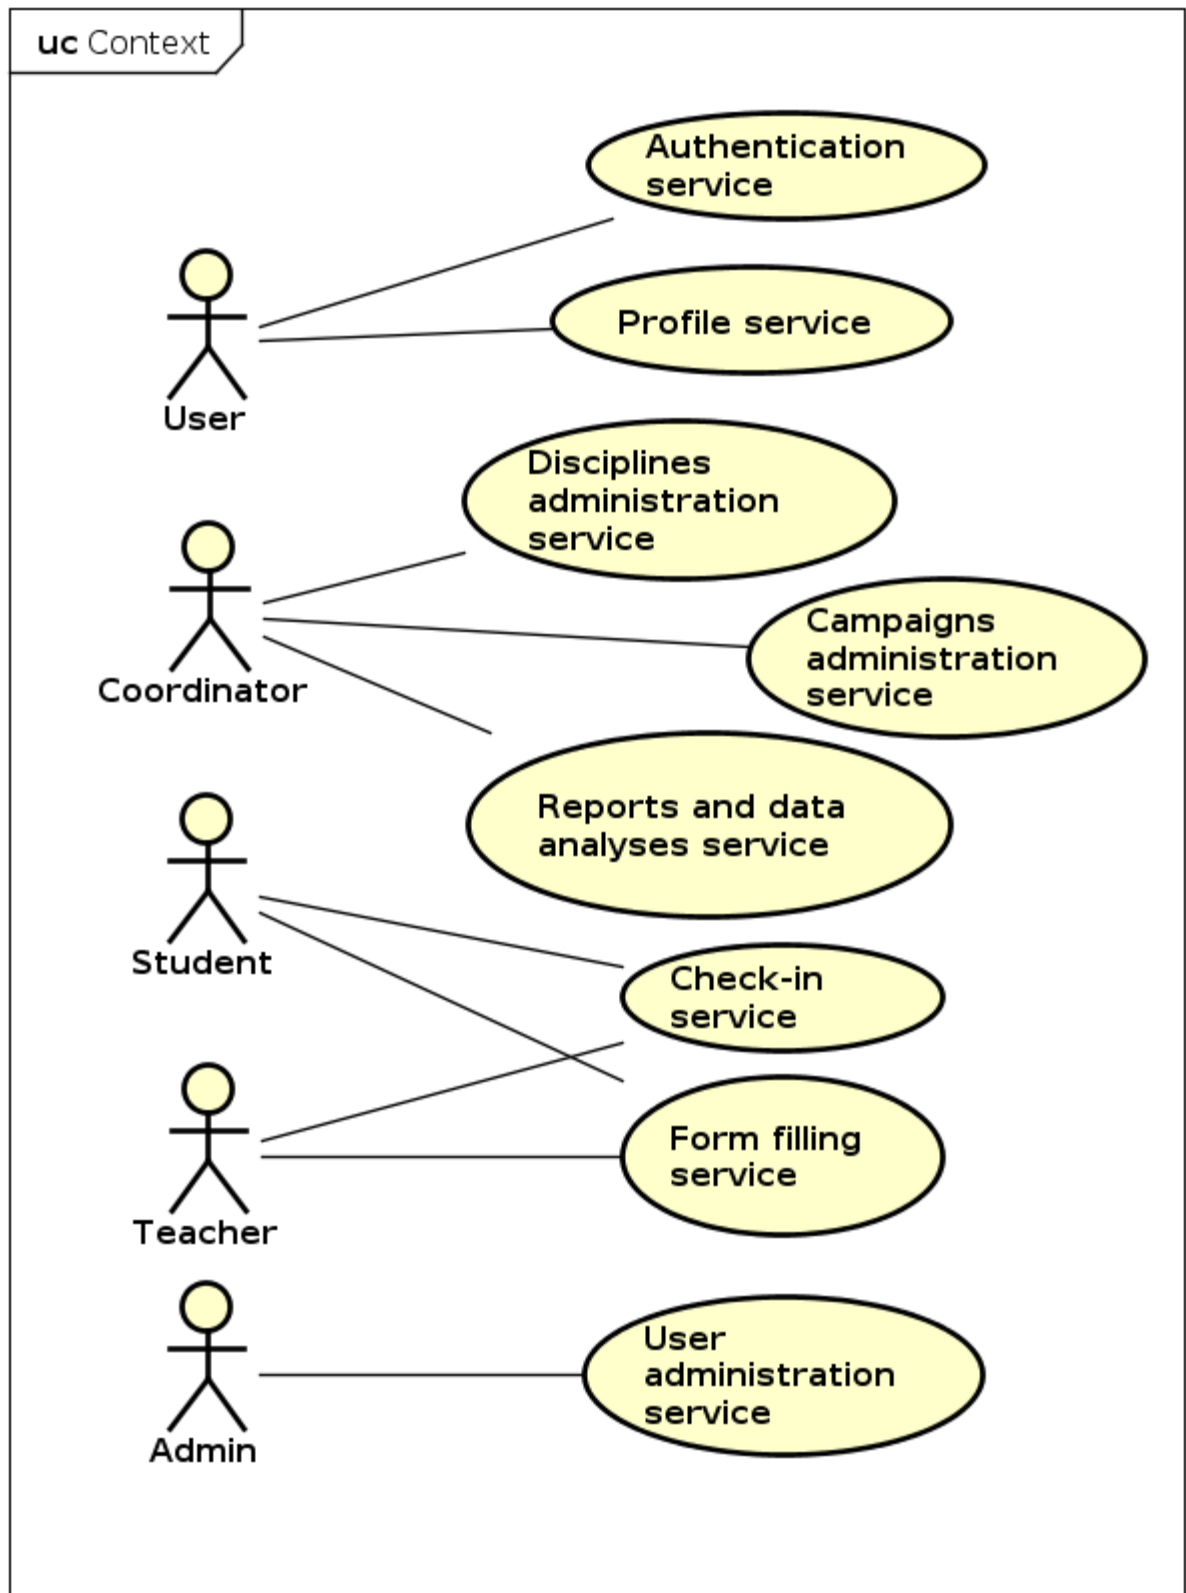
uc Context

Authentication service

Profile service

User

Disciplines administration service

Campaigns administration service

Coordinator

Reports and data analyses service

Student

Check-in service

Form filling service

Teacher

User administration service

Admin